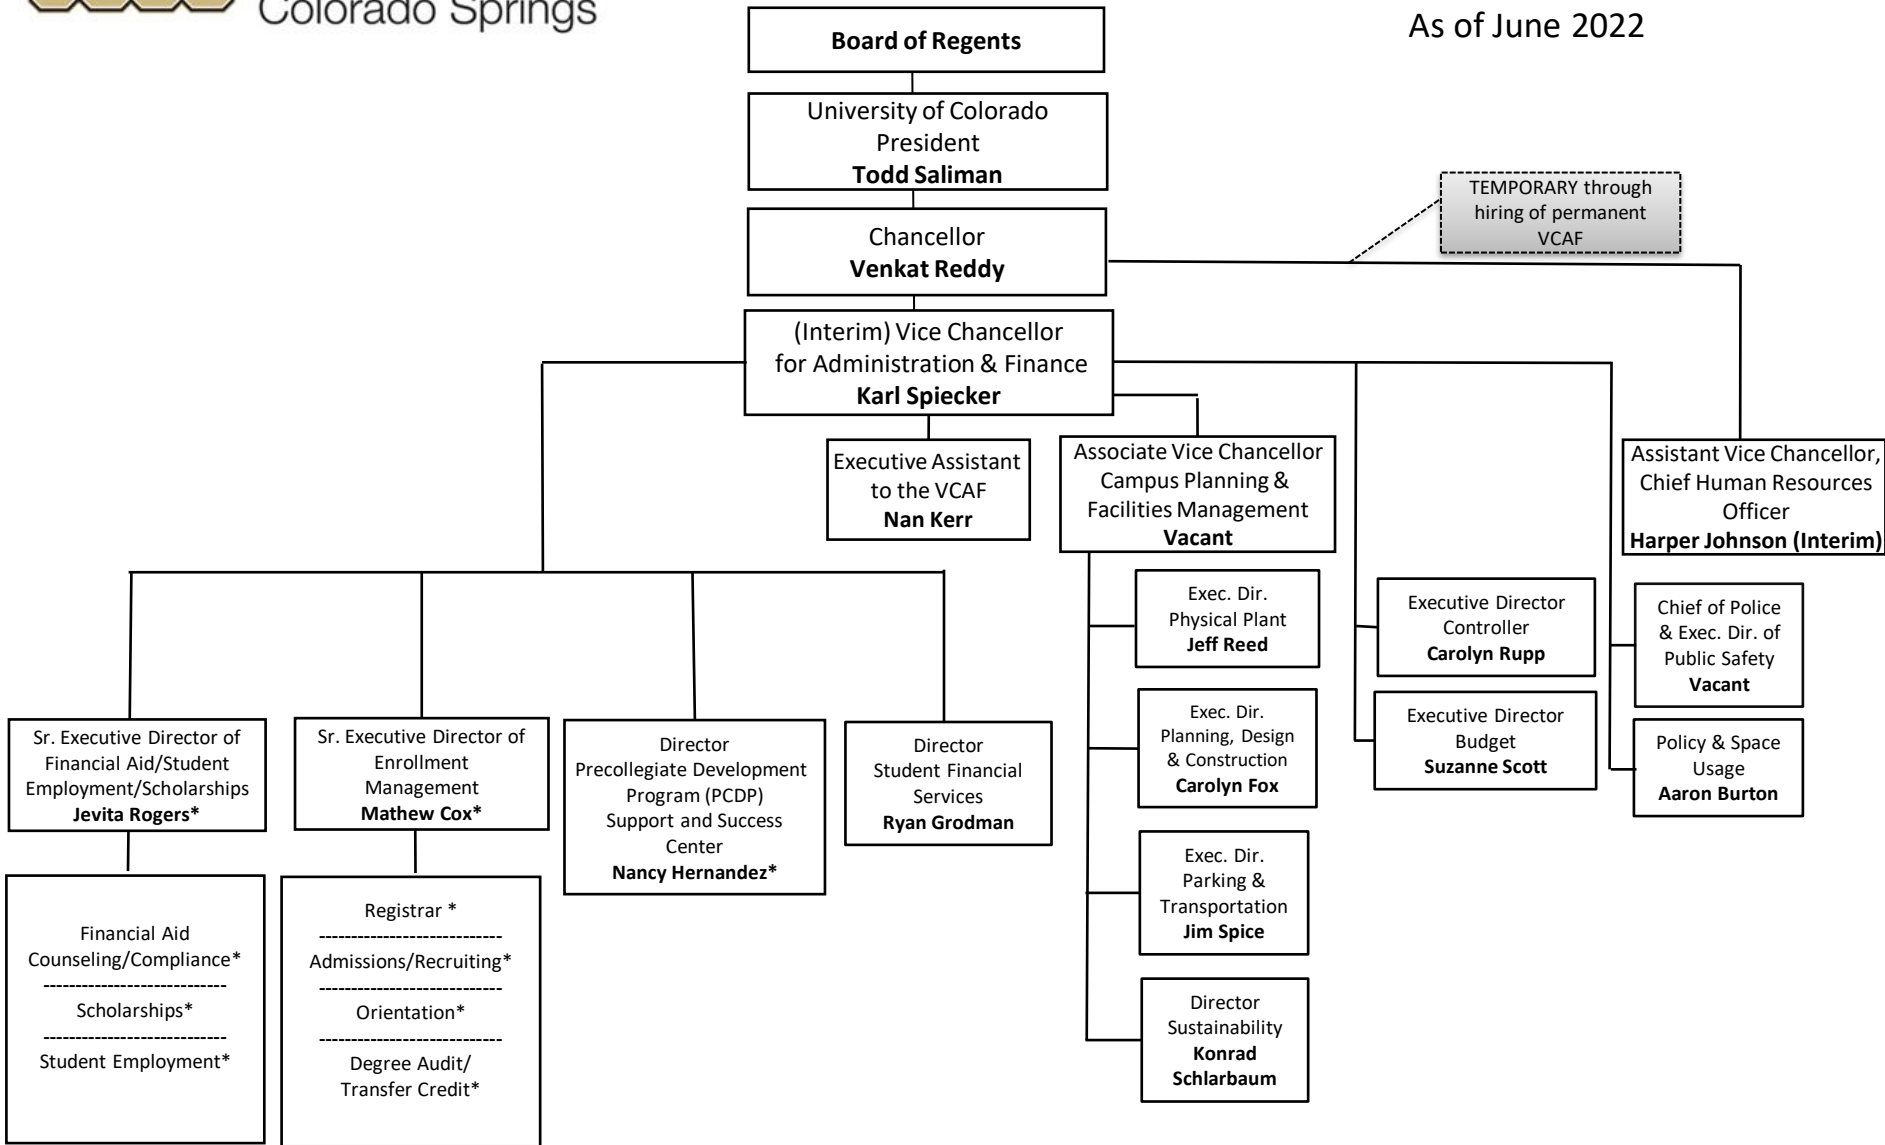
Colorado Springs

As of June 2022

Board of Regents

University of Colorado President
**Todd Saliman**

Chancellor
**Venkat Reddy**

TEMPORARY through hiring of permanent VCAF

(Interim) Vice Chancellor for Administration & Finance
**Karl Spiecker**

Executive Assistant to the VCAF
**Nan Kerr**

Associate Vice Chancellor Campus Planning & Facilities Management
**Vacant**

Assistant Vice Chancellor, Chief Human Resources Officer
**Harper Johnson (Interim)**

Exec. Dir. Physical Plant
**Jeff Reed**

Exec. Dir. Planning, Design & Construction
**Carolyn Fox**

Exec. Dir. Parking & Transportation
**Jim Spice**

Director Sustainability
**Konrad Schlarbaum**

Executive Director Controller
**Carolyn Rupp**

Executive Director Budget
**Suzanne Scott**

Chief of Police & Exec. Dir. of Public Safety
**Vacant**

Policy & Space Usage
**Aaron Burton**

Sr. Executive Director of Financial Aid/Student Employment/Scholarships
**Jevita Rogers***

Sr. Executive Director of Enrollment Management
**Mathew Cox***

Director Precollegiate Development Program (PCDP) Support and Success Center
**Nancy Hernandez***

Director Student Financial Services
**Ryan Grodman**

Financial Aid Counseling/Compliance*
---------------------------
Scholarships*
---------------------------
Student Employment*

Registrar *
---------------------------
Admissions/Recruiting*
---------------------------
Orientation*
---------------------------
Degree Audit/ Transfer Credit*